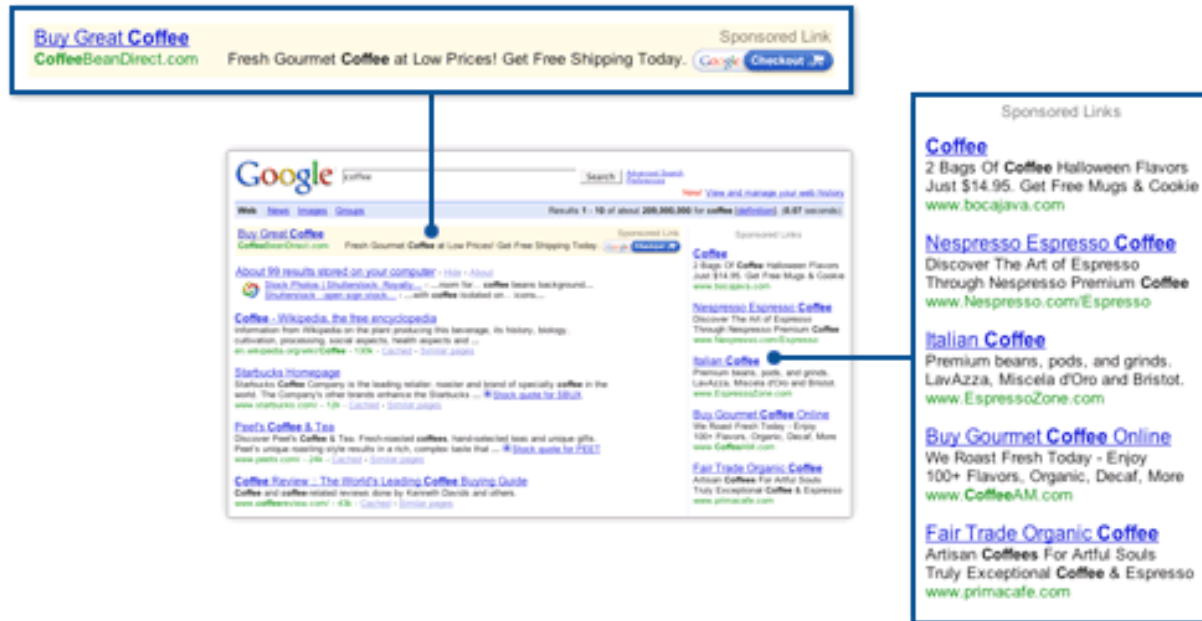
Buy Great Coffee
CoffeeBeanDirect.com
Sponsored Link
Fresh Gourmet Coffee at Low Prices! Get Free Shipping Today.
Google Checkout

Google
coffee
Search
Advanced Search Preferences
New! View and manage your web history
Web News Images Groups
Results 1 - 10 of about 209,000,000 for coffee [definition]. (0.07 seconds)

Buy Great Coffee
CoffeeBeanDirect.com
Sponsored Link
Fresh Gourmet Coffee at Low Prices! Get Free Shipping Today.
Google Checkout

About 99 results stored on your computer - Hide - About
Stock Photos | Shutterstock, Royalty... - ...room for... coffee beans background...
Shutterstock ...open sign stock... - ...with coffee isolated on... icons...

Coffee - Wikipedia, the free encyclopedia
Information from Wikipedia on the plant producing this beverage, its history, biology, cultivation, processing, social aspects, health aspects and ...
en.wikipedia.org/wiki/Coffee - 100k - Cached - Similar pages

Starbucks Homepage
Starbucks Coffee Company is the leading retailer, roaster and brand of specialty coffee in the world. The Company's other brands enhance the Starbucks ... Stock quote for SBUX
www.starbucks.com/ - 12k - Cached - Similar pages

Peet's Coffee & Tea
Discover Peet's Coffee & Tea. Fresh-roasted coffees, hand-selected teas and unique gifts. Peet's unique roasting style results in a rich, complex taste that ... Stock quote for PEET
www.peets.com/ - 24k - Cached - Similar pages

Coffee Review :: The World's Leading Coffee Buying Guide
Coffee and coffee-related reviews done by Kenneth Davids and others.
www.coffeereview.com/ - 43k - Cached - Similar pages

Sponsored Links

Coffee
2 Bags Of Coffee Halloween Flavors
Just $14.95. Get Free Mugs & Cookie
www.bocajava.com

Nespresso Espresso Coffee
Discover The Art of Espresso
Through Nespresso Premium Coffee
www.Nespresso.com/Espresso

Italian Coffee
Premium beans, pods, and grinds.
LavAzza, Miscela d'Oro and Bristot.
www.EspressoZone.com

Buy Gourmet Coffee Online
We Roast Fresh Today - Enjoy
100+ Flavors, Organic, Decaf, More
www.CoffeeAM.com

Fair Trade Organic Coffee
Artisan Coffees For Artful Souls
Truly Exceptional Coffee & Espresso
www.primacafe.com